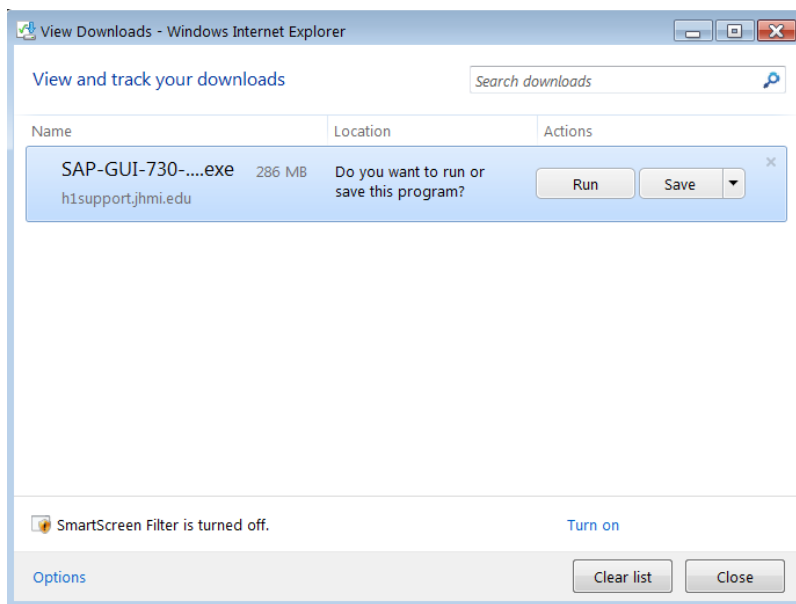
View Downloads - Windows Internet Explorer

View and track your downloads

Search downloads

| Name | Location | Actions |
|---|---|---|
| SAP-GUI-730-....exe 286 MB h1support.jhmi.edu | Do you want to run or save this program? | Run Save |

SmartScreen Filter is turned off.

Turn on

Options

Clear list

Close